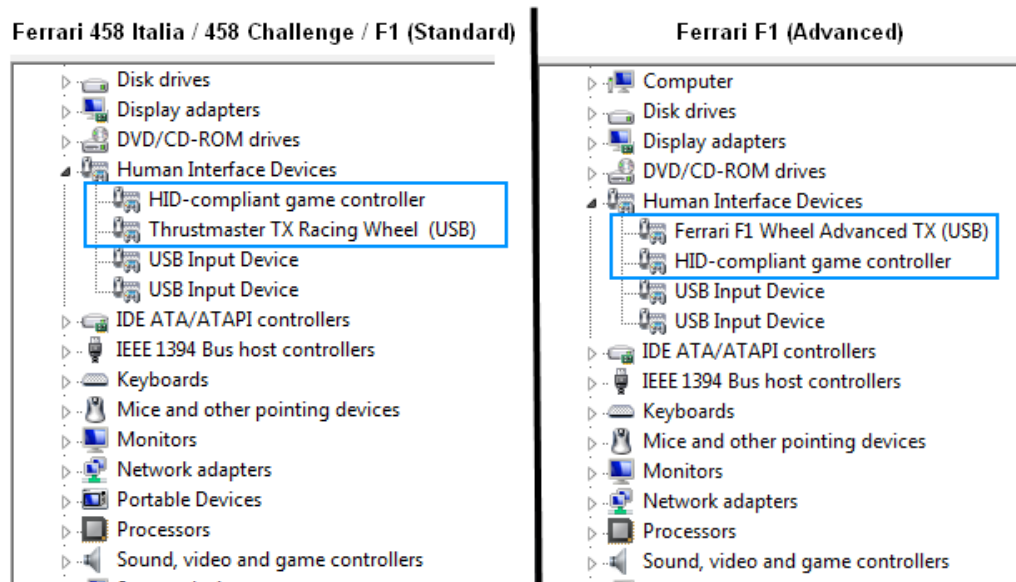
Ferrari 458 Italia / 458 Challenge / F1 (Standard)

Disk drives
Display adapters
DVD/CD-ROM drives
Human Interface Devices
HID-compliant game controller
Thrustmaster TX Racing Wheel (USB)
USB Input Device
USB Input Device
IDE ATA/ATAPI controllers
IEEE 1394 Bus host controllers
Keyboards
Mice and other pointing devices
Monitors
Network adapters
Portable Devices
Processors
Sound, video and game controllers

Ferrari F1 (Advanced)

Computer
Disk drives
Display adapters
DVD/CD-ROM drives
Human Interface Devices
Ferrari F1 Wheel Advanced TX (USB)
HID-compliant game controller
USB Input Device
USB Input Device
IDE ATA/ATAPI controllers
IEEE 1394 Bus host controllers
Keyboards
Mice and other pointing devices
Monitors
Network adapters
Processors
Sound, video and game controllers